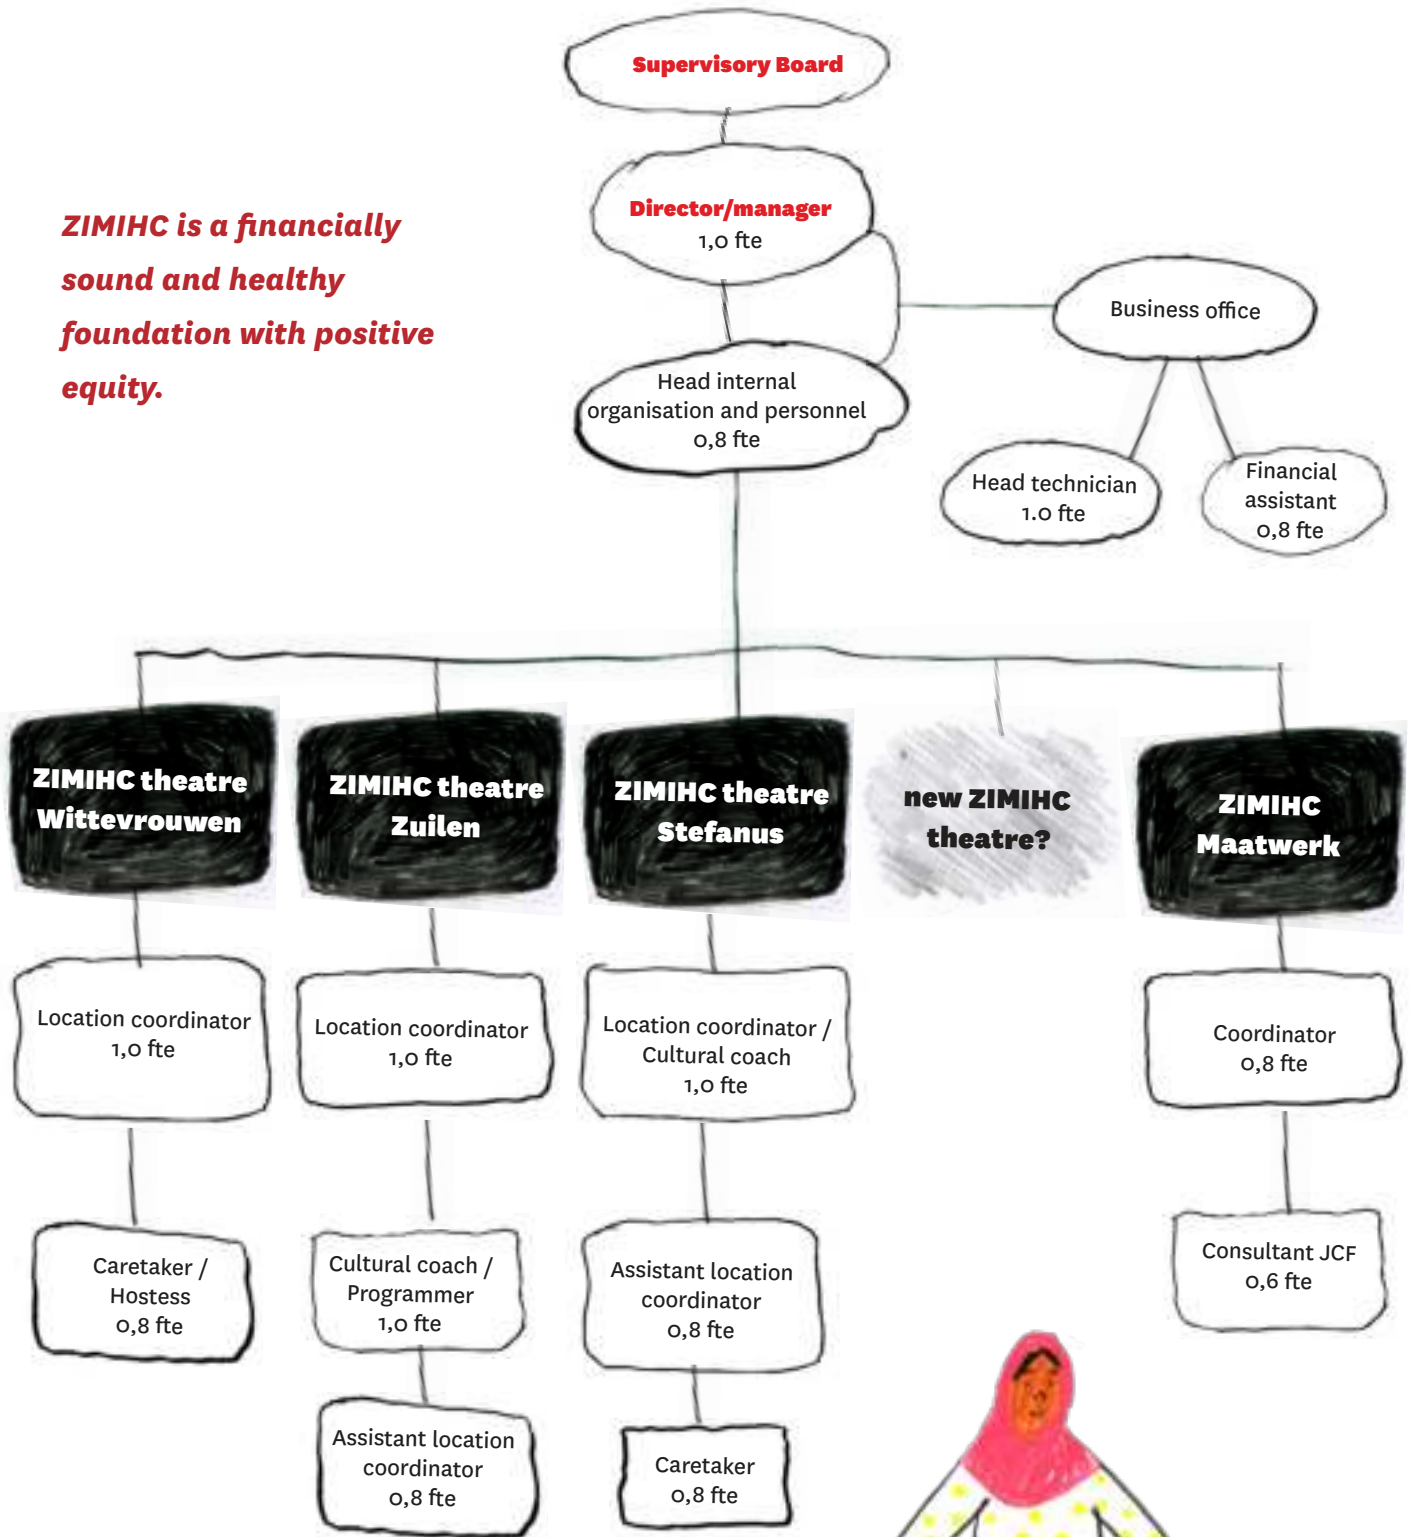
ZIMIHC is a financially sound and healthy foundation with positive equity.

Supervisory Board

Director/manager
1,0 fte

Business office

Head internal organisation and personnel
0,8 fte

Head technician
1.0 fte

Financial assistant
0,8 fte

ZIMIHC theatre Wittevrouwen

ZIMIHC theatre Zuilen

ZIMIHC theatre Stefanus

new ZIMIHC theatre?

ZIMIHC Maatwerk

Location coordinator
1,0 fte

Location coordinator
1,0 fte

Location coordinator / Cultural coach
1,0 fte

Coordinator
0,8 fte

Caretaker / Hostess
0,8 fte

Cultural coach / Programmer
1,0 fte

Assistant location coordinator
0,8 fte

Consultant JCF
0,6 fte

Assistant location coordinator
0,8 fte

Caretaker
0,8 fte